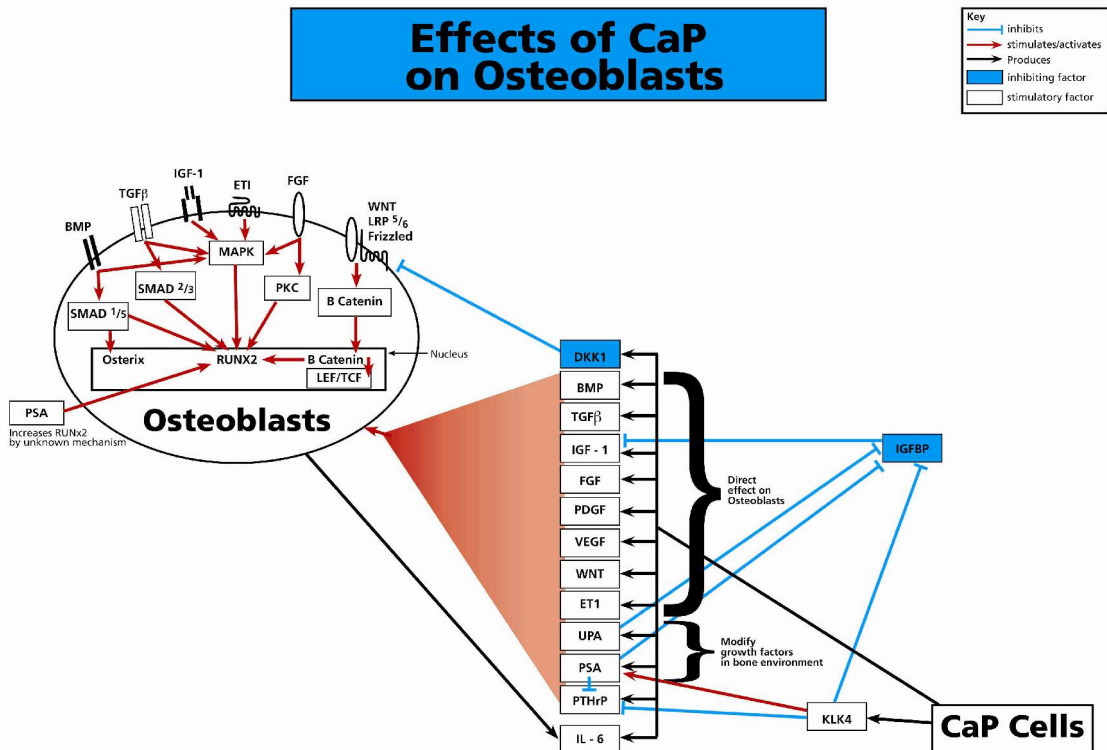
Effects of CaP on Osteoblasts

Key
inhibits
stimulates/activates
Produces
inhibiting factor
stimulatory factor

IGF-1
TGFβ
ETI
FGF
BMP
WNT
LRP $^5/_6$
Frizzled
MAPK
SMAD $^2/_3$
PKC
B Catenin
SMAD $^1/_5$
Osterix
RUNX2
B Catenin
LEF/TCF
Nucleus
PSA
Increases RUNx2 by unknown mechanism
Osteoblasts

DKK1
BMP
TGFβ
IGF - 1
FGF
PDGF
VEGF
WNT
ET1
UPA
PSA
PTHrP
IL - 6

Direct effect on Osteoblasts

Modify growth factors in bone environment

IGFBP

KLK4

CaP Cells